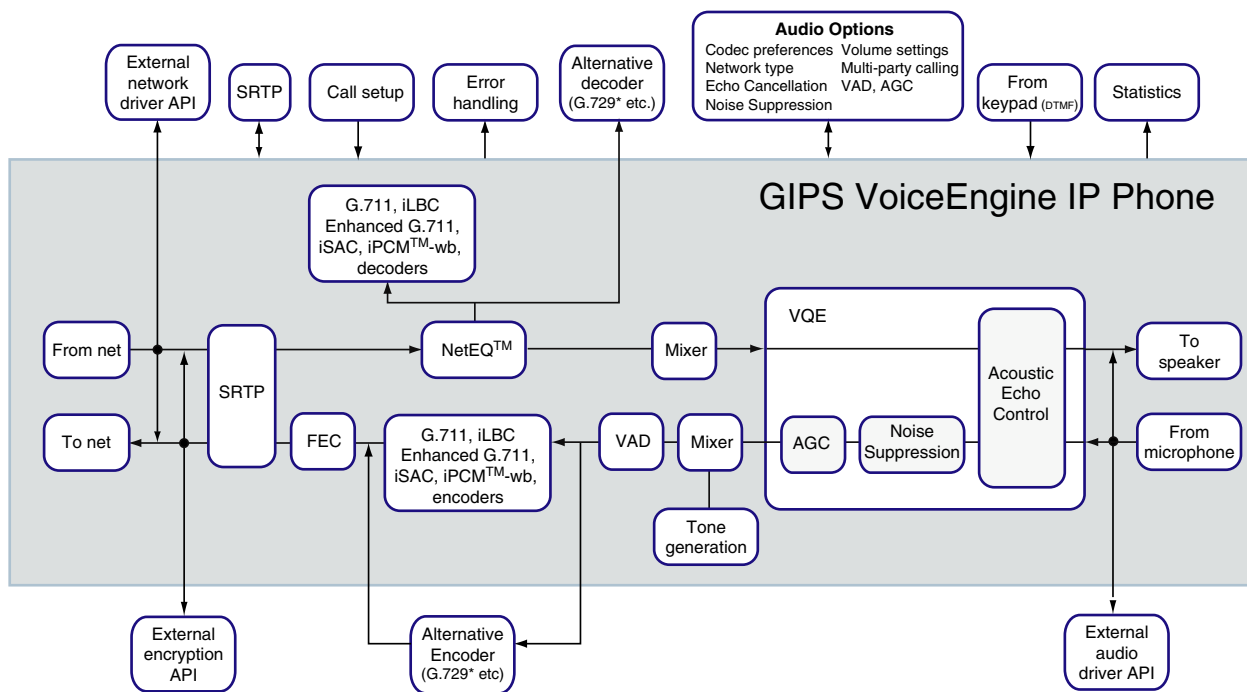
External network driver API

SRTP

Call setup

Error handling

Alternative decoder (G.729* etc.)

Audio Options
Codec preferences
Network type
Echo Cancellation
Noise Suppression
Volume settings
Multi-party calling
VAD, AGC

From keypad (DTMF)

Statistics

GIPS VoiceEngine IP Phone

G.711, iLBC Enhanced G.711, iSAC, iPCM$^{TM}$-wb, decoders

From net

SRTP

NetEQ$^{TM}$

Mixer

VQE

Acoustic Echo Control

To speaker

To net

FEC

G.711, iLBC Enhanced G.711, iSAC, iPCM$^{TM}$-wb, encoders

VAD

Mixer

AGC

Noise Suppression

From microphone

Tone generation

External encryption API

Alternative Encoder (G.729* etc)

External audio driver API